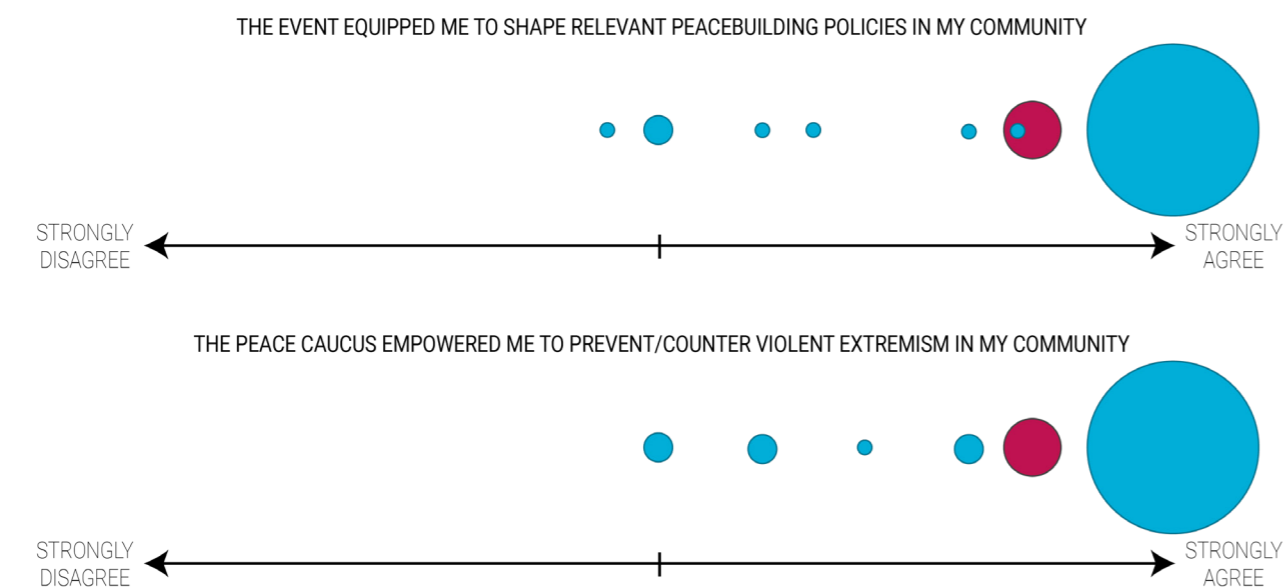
THE EVENT EQUIPPED ME TO SHAPE RELEVANT PEACEBUILDING POLICIES IN MY COMMUNITY

STRONGLY DISAGREE

STRONGLY AGREE

THE PEACE CAUCUS EMPOWERED ME TO PREVENT/COUNTER VIOLENT EXTREMISM IN MY COMMUNITY

STRONGLY DISAGREE

STRONGLY AGREE